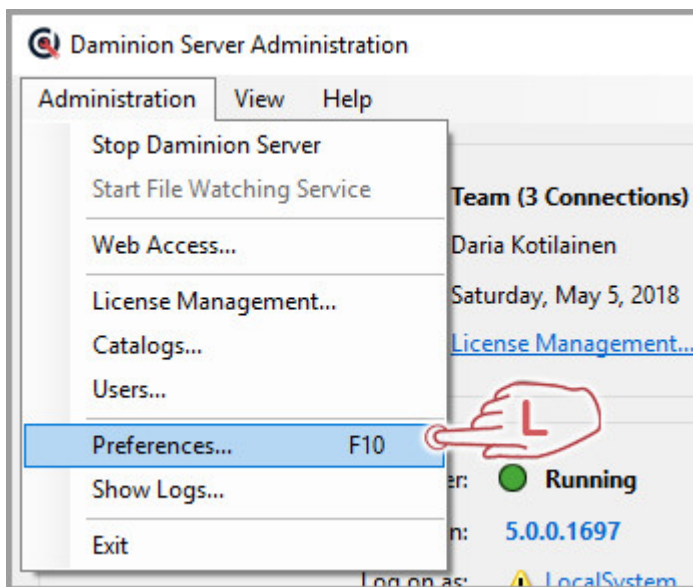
Daminion Server Administration

Administration View Help

Stop Daminion Server
Start File Watching Service
Web Access...
License Management...
Catalogs...
Users...
Preferences... F10
Show Logs...
Exit

Team (3 Connections)
Daria Kotilainen
Saturday, May 5, 2018
License Management...

L

er: Running
n: 5.0.0.1697
Log on as: LocalSystem